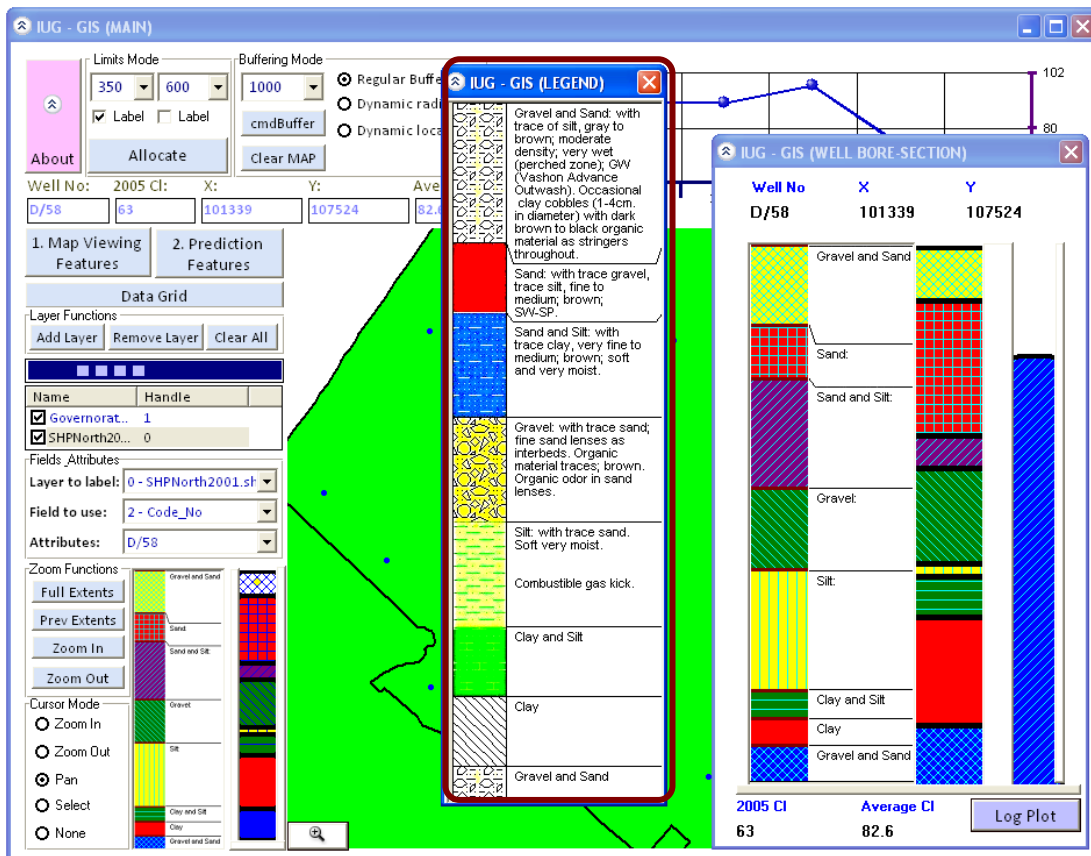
IUG - GIS (MAIN)

About

Limits Mode
350 600
☑ Label ☐ Label
Allocate

Buffering Mode
1000
cmdBuffer
Clear MAP

Regular Buffe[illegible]
Dynamic radi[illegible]
Dynamic loca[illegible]

Well No: 2005 Cl: X: Y: Ave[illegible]
D/58 63 101339 107524 82.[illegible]

1. Map Viewing Features
2. Prediction Features
Data Grid

Layer Functions
Add Layer Remove Layer Clear All

| Name | Handle |
|---|---|
| ☑ Governorat... | 1 |
| ☑ SHPNorth20... | 0 |

Fields Attributes
Layer to label: 0 - SHPNorth2001.sh
Field to use: 2 - Code_No
Attributes: D/58

Zoom Functions
Full Extents
Prev Extents
Zoom In
Zoom Out

Gravel and Sand
Sand
Sand and Silt
Gravel
Silt
Clay and Silt
Clay
Gravel and Sand

Cursor Mode
Zoom In
Zoom Out
Pan
Select
None

102
80

IUG - GIS (LEGEND)

Gravel and Sand: with trace of silt, gray to brown; moderate density; very wet (perched zone); GW (Vashon Advance Outwash). Occasional clay cobbles (1-4cm. in diameter) with dark brown to black organic material as stringers throughout.

Sand: with trace gravel, trace silt, fine to medium; brown; SW-SP.

Sand and Silt: with trace clay, very fine to medium; brown; soft and very moist.

Gravel: with trace sand; fine sand lenses as interbeds. Organic material traces; brown. Organic odor in sand lenses.

Silt: with trace sand. Soft very moist.

Combustible gas kick.

Clay and Silt

Clay

Gravel and Sand

IUG - GIS (WELL BORE-SECTION)

Well No X Y
D/58 101339 107524

Gravel and Sand
Sand:
Sand and Silt:
Gravel:
Silt:
Clay and Silt
Clay
Gravel and Sand

2005 CI Average CI
63 82.6
Log Plot